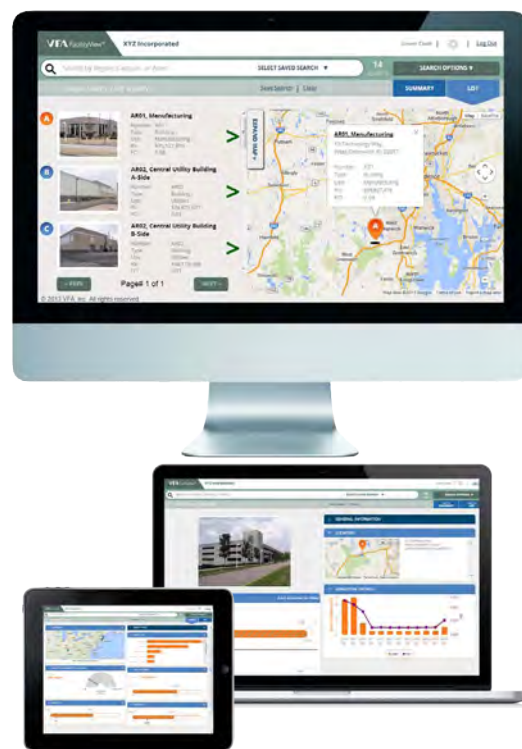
VFA FacilityView XYZ Incorporated

Log Out

SELECT SAVED SEARCH ▼

14

SEARCH OPTIONS ▼

Save Search | Clear

SUMMARY

LIST

A AR01, Manufacturing

B AR02, Central Utility Building A-Side

C AR02, Central Utility Building B-Side

EXPAND MAP

AR01, Manufacturing

← PREV

Page 1 of 1

NEXT →

© 2012 VFA, Inc. All rights reserved.

GENERAL INFORMATION

LOCATION

FACILITY CONDITION INDEX (FCI)

OPERATING EXPENSES